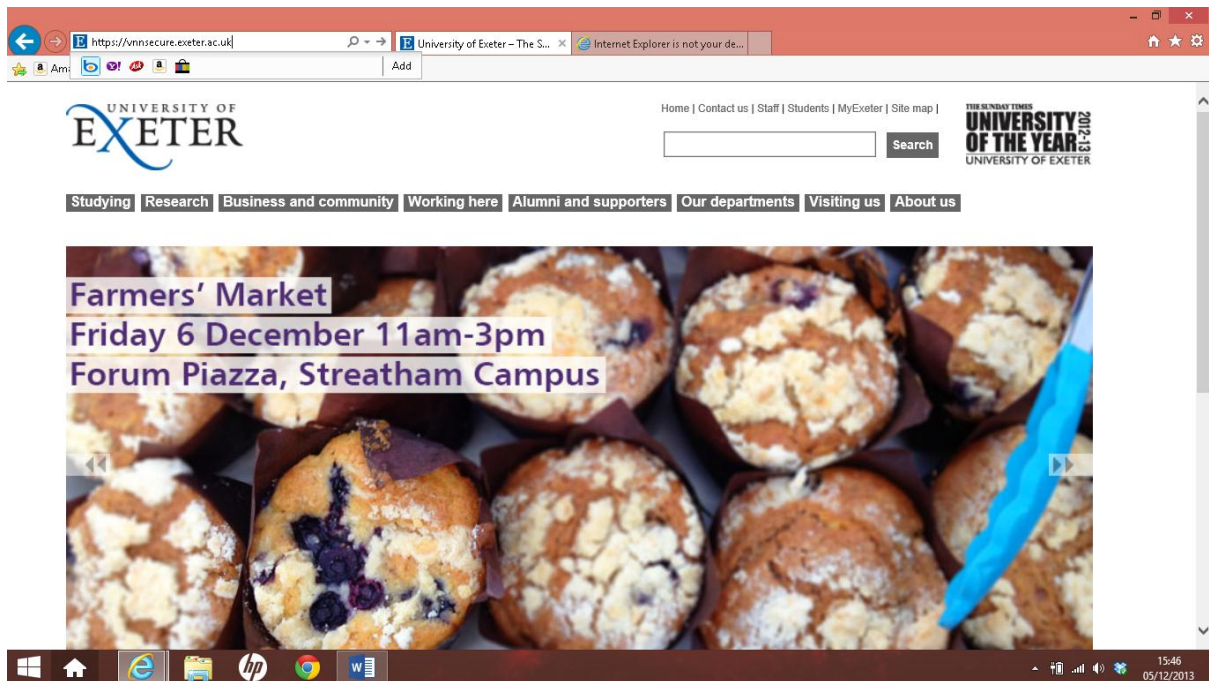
https://vnnsecure.exeter.ac.uk

University of Exeter – The S...

Internet Explorer is not your de...

Am

Add

UNIVERSITY OF
EXETER

Home | Contact us | Staff | Students | MyExeter | Site map |

Search

THE SUNDAY TIMES
UNIVERSITY OF THE YEAR 2012-13
UNIVERSITY OF EXETER

Studying | Research | Business and community | Working here | Alumni and supporters | Our departments | Visiting us | About us

Farmers' Market
Friday 6 December 11am-3pm
Forum Piazza, Streatham Campus

15:46
05/12/2013